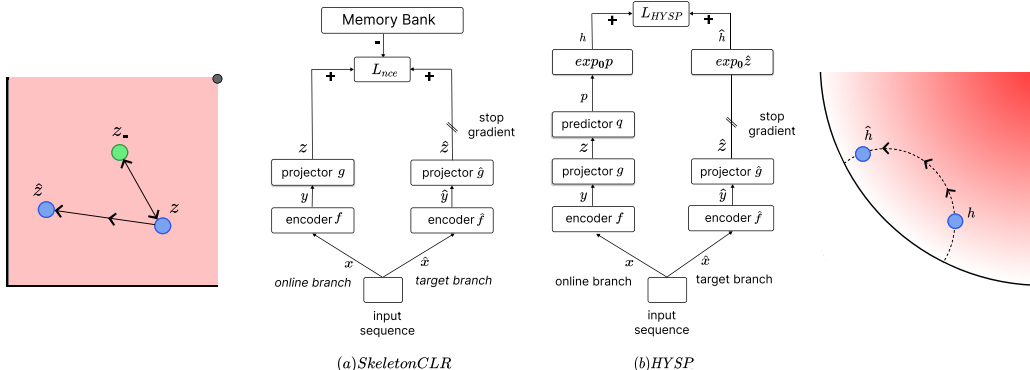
$z_-$

$\hat{z}$

$z$

Memory Bank

-

$L_{nce}$

+

+

$z$

stop gradient

$\hat{z}$

projector $g$

projector $\hat{g}$

$y$

$\hat{y}$

encoder $f$

encoder $\hat{f}$

$x$

$\hat{x}$

online branch

target branch

input sequence

$(a) SkeletonCLR$

$L_{HYSP}$

+

+

$h$

$\hat{h}$

$exp_0 p$

$exp_0 \hat{z}$

$p$

predictor $q$

stop gradient

$z$

$\hat{z}$

projector $g$

projector $\hat{g}$

$y$

$\hat{y}$

encoder $f$

encoder $\hat{f}$

$x$

$\hat{x}$

online branch

target branch

input sequence

$(b) HYSP$

$\hat{h}$

$h$